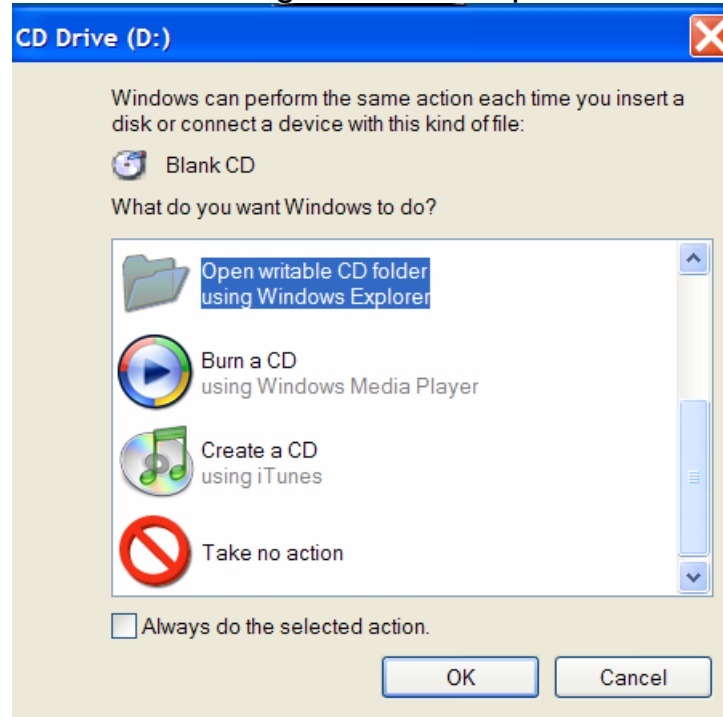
CD Drive (D:)

Windows can perform the same action each time you insert a disk or connect a device with this kind of file:

Blank CD

What do you want Windows to do?

Open writable CD folder using Windows Explorer

Burn a CD using Windows Media Player

Create a CD using iTunes

Take no action

Always do the selected action.

OK

Cancel